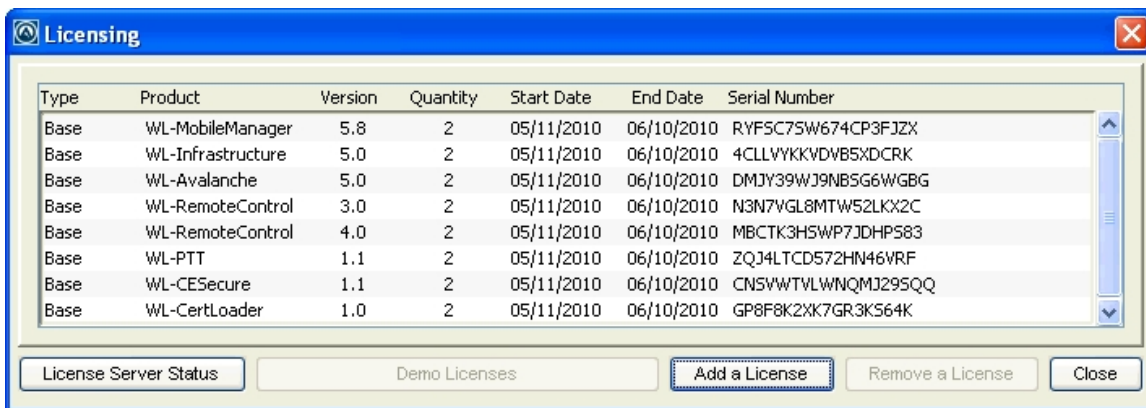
Licensing

| Type | Product | Version | Quantity | Start Date | End Date | Serial Number |
|---|---|---|---|---|---|---|
| Base | WL-MobileManager | 5.8 | 2 | 05/11/2010 | 06/10/2010 | RYFSC7SW674CP3FJZX |
| Base | WL-Infrastructure | 5.0 | 2 | 05/11/2010 | 06/10/2010 | 4CLLVYKKVDVB5XDCRK |
| Base | WL-Avalanche | 5.0 | 2 | 05/11/2010 | 06/10/2010 | DMJY39WJ9NBSG6WGBG |
| Base | WL-RemoteControl | 3.0 | 2 | 05/11/2010 | 06/10/2010 | N3N7VGL8MTW52LKX2C |
| Base | WL-RemoteControl | 4.0 | 2 | 05/11/2010 | 06/10/2010 | MBCTK3HSWP7JDHPS83 |
| Base | WL-PTT | 1.1 | 2 | 05/11/2010 | 06/10/2010 | ZQJ4LTCD572HN46VRF |
| Base | WL-CESecure | 1.1 | 2 | 05/11/2010 | 06/10/2010 | CNSVWTVLWNQMJ29SQQ |
| Base | WL-CertLoader | 1.0 | 2 | 05/11/2010 | 06/10/2010 | GP8F8K2XK7GR3KS64K |

License Server Status | Demo Licenses | Add a License | Remove a License | Close